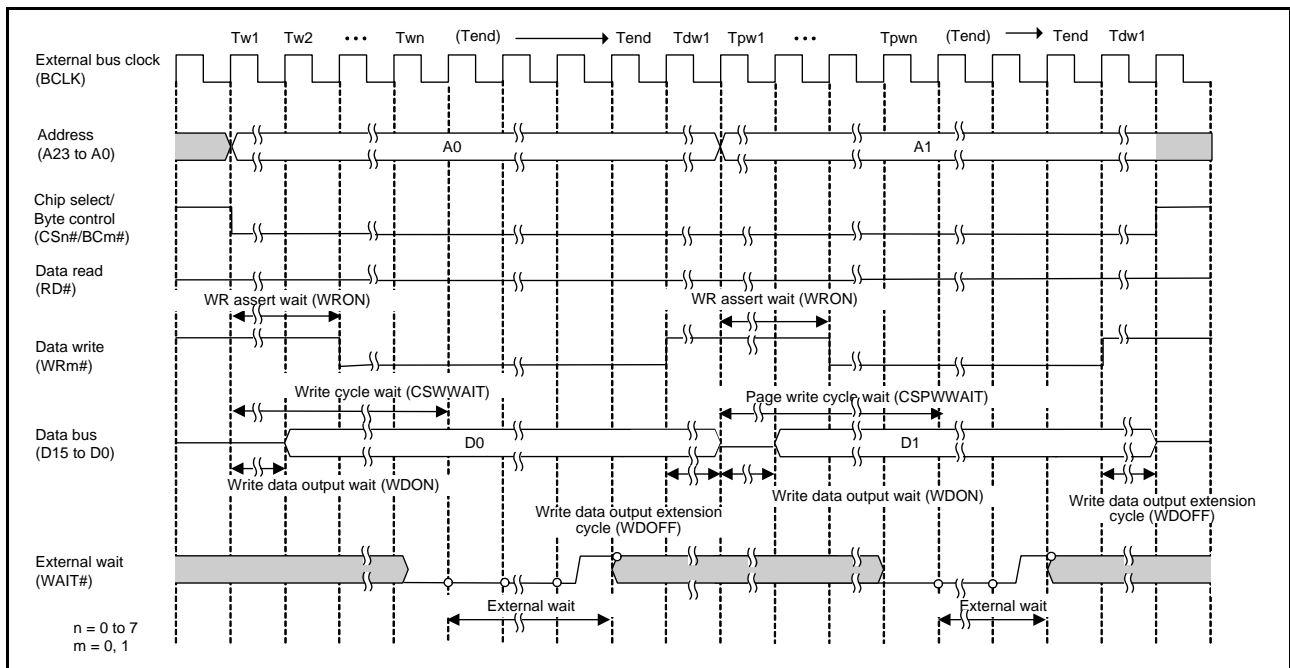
Tw1 Tw2 • • • Twn (Tend) Tend Tdw1 Tpw1 • • • Tpwn (Tend) Tend Tdw1

External bus clock (BCLK)

Address (A23 to A0)

A0

A1

Chip select/ Byte control (CSn#/BCm#)

Data read (RD#)

WR assert wait (WRON)

WR assert wait (WRON)

Data write (WRm#)

Write cycle wait (CSWWAIT)

Page write cycle wait (CSPWWAIT)

Data bus (D15 to D0)

D0

D1

Write data output wait (WDON)

Write data output wait (WDON)

Write data output extension cycle (WDOFF)

Write data output extension cycle (WDOFF)

External wait (WAIT#)

External wait

External wait

n = 0 to 7
m = 0, 1